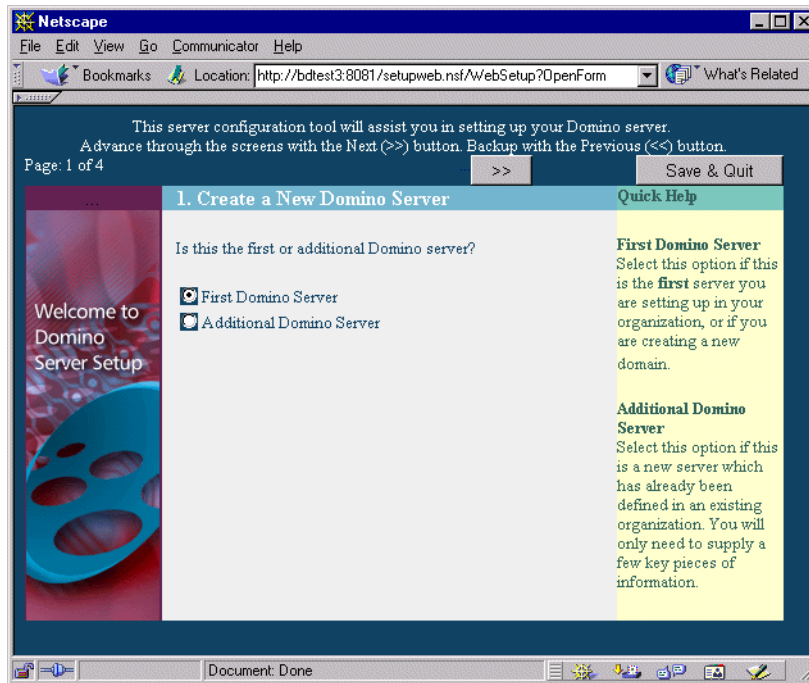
Netscape

File Edit View Go Communicator Help

Bookmarks Location: http://bdtest3:8081/setupweb.nsf/WebSetup?OpenForm What's Related

This server configuration tool will assist you in setting up your Domino server.
Advance through the screens with the Next (>>) button. Backup with the Previous (<<) button.

Page: 1 of 4

>>

Save & Quit

...

1. Create a New Domino Server

Quick Help

Welcome to Domino Server Setup

Is this the first or additional Domino server?

First Domino Server
Additional Domino Server

**First Domino Server**
Select this option if this is the **first** server you are setting up in your organization, or if you are creating a new domain.

**Additional Domino Server**
Select this option if this is a new server which has already been defined in an existing organization. You will only need to supply a few key pieces of information.

Document: Done